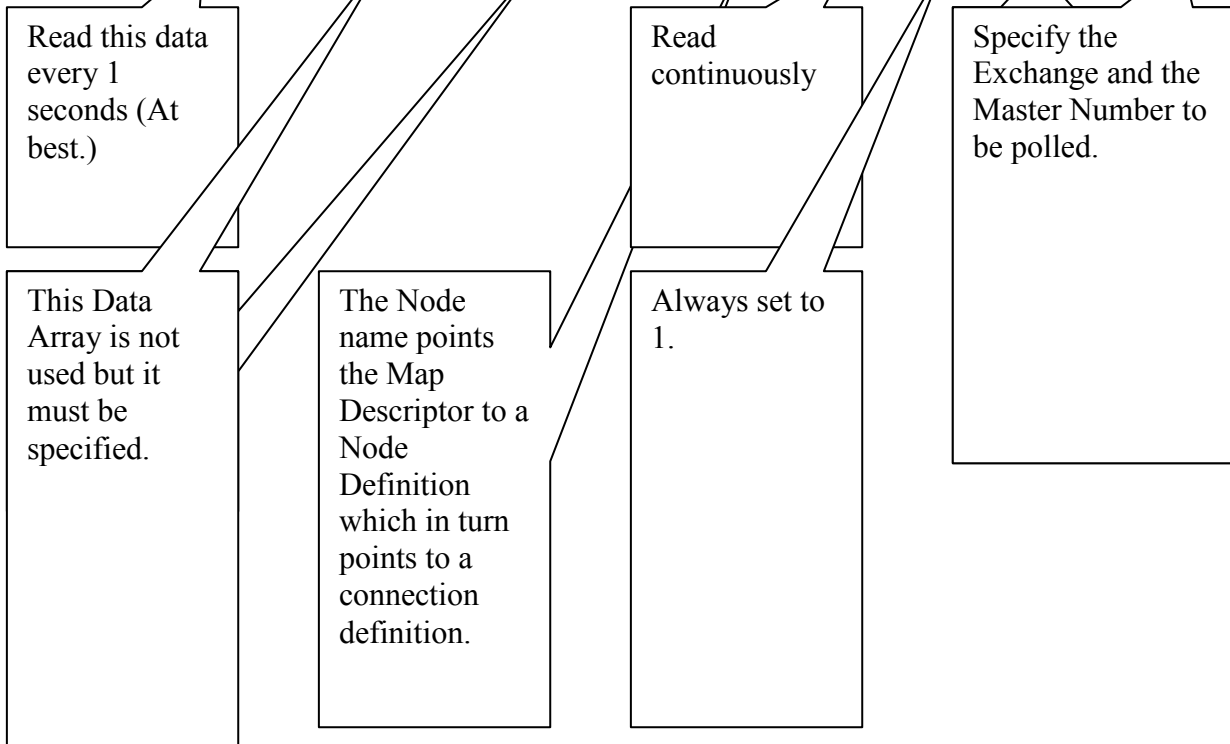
Read this data every 1 seconds (At best.)

Read continuously

Specify the Exchange and the Master Number to be polled.

This Data Array is not used but it must be specified.

The Node name points the Map Descriptor to a Node Definition which in turn points to a connection definition.

Always set to 1.